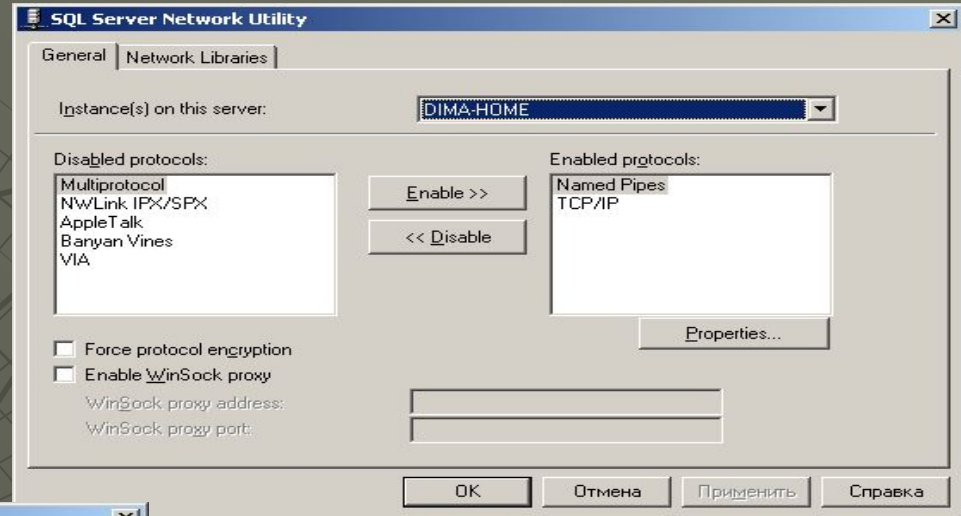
SQL Server Network Utility

General | Network Libraries

Instance(s) on this server: DIMA-HOME

Disabled protocols:
Multiprotocol
NWLink IPX/SPX
AppleTalk
Banyan Vines
VIA

Enable >>
<< Disable

Enabled protocols:
Named Pipes
TCP/IP

Properties...

Force protocol encryption
Enable WinSock proxy
WinSock proxy address:
WinSock proxy port:

OK
Отмена
Применить
Справка